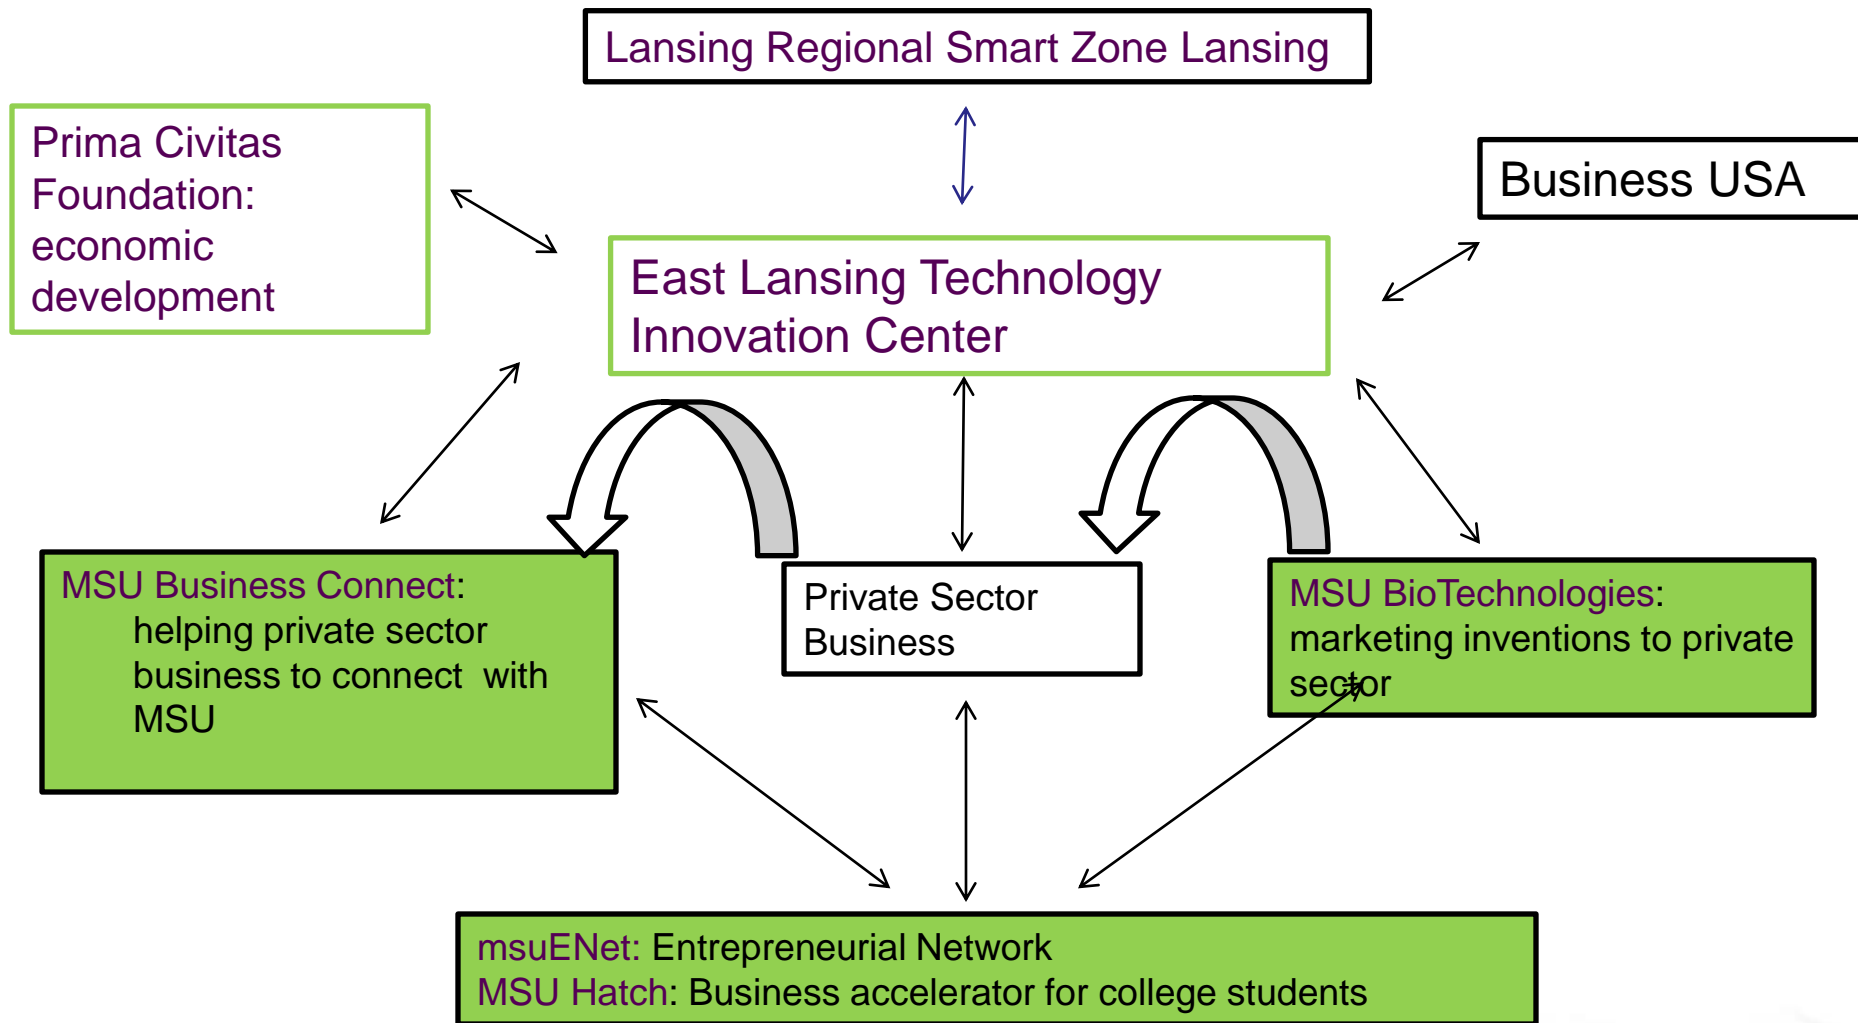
Lansing Regional Smart Zone Lansing

Prima Civitas Foundation: economic development

Business USA

East Lansing Technology Innovation Center

MSU Business Connect: helping private sector business to connect with MSU

Private Sector Business

MSU BioTechnologies: marketing inventions to private sector

msuENet: Entrepreneurial Network
MSU Hatch: Business accelerator for college students